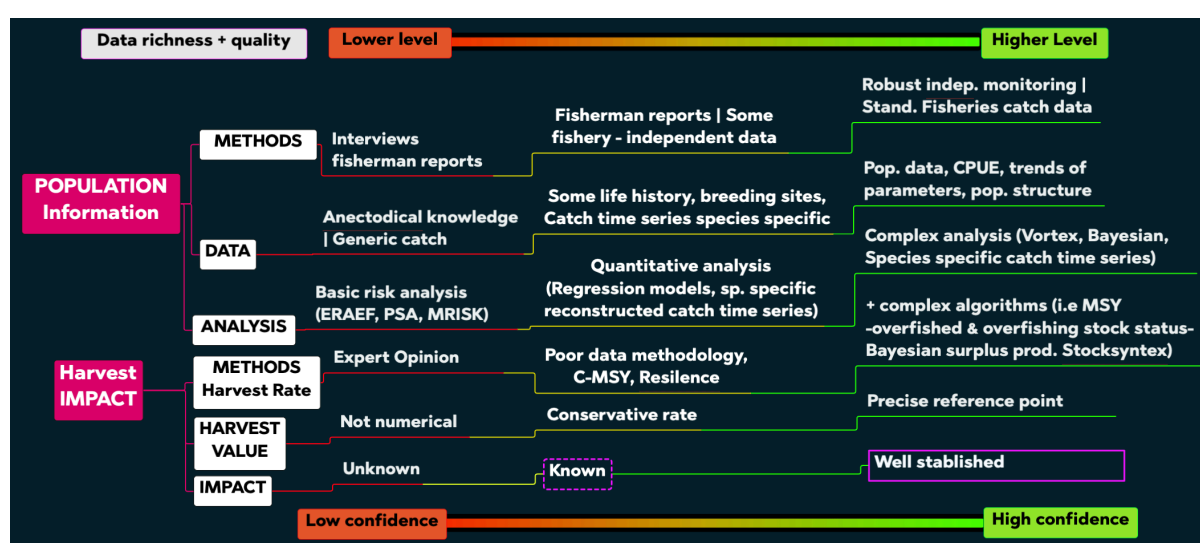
Data richness + quality

Lower level

Higher Level

POPULATION Information

METHODS

Interviews fisherman reports

Fisherman reports | Some fishery - independent data

Robust indep. monitoring | Stand. Fisheries catch data

DATA

Anectodical knowledge | Generic catch

Some life history, breeding sites, Catch time series species specific

Pop. data, CPUE, trends of parameters, pop. structure

ANALYSIS

Basic risk analysis (ERAEF, PSA, MRISK)

Quantitative analysis (Regression models, sp. specific reconstructed catch time series)

Complex analysis (Vortex, Bayesian, Species specific catch time series)

+ complex algorithms (i.e MSY -overfished & overfishing stock status- Bayesian surplus prod. Stocksyntex)

Harvest IMPACT

METHODS Harvest Rate

Expert Opinion

Poor data methodology, C-MSY, Resilence

HARVEST VALUE

Not numerical

Conservative rate

Precise reference point

IMPACT

Unknown

Known

Well stablished

Low confidence

High confidence